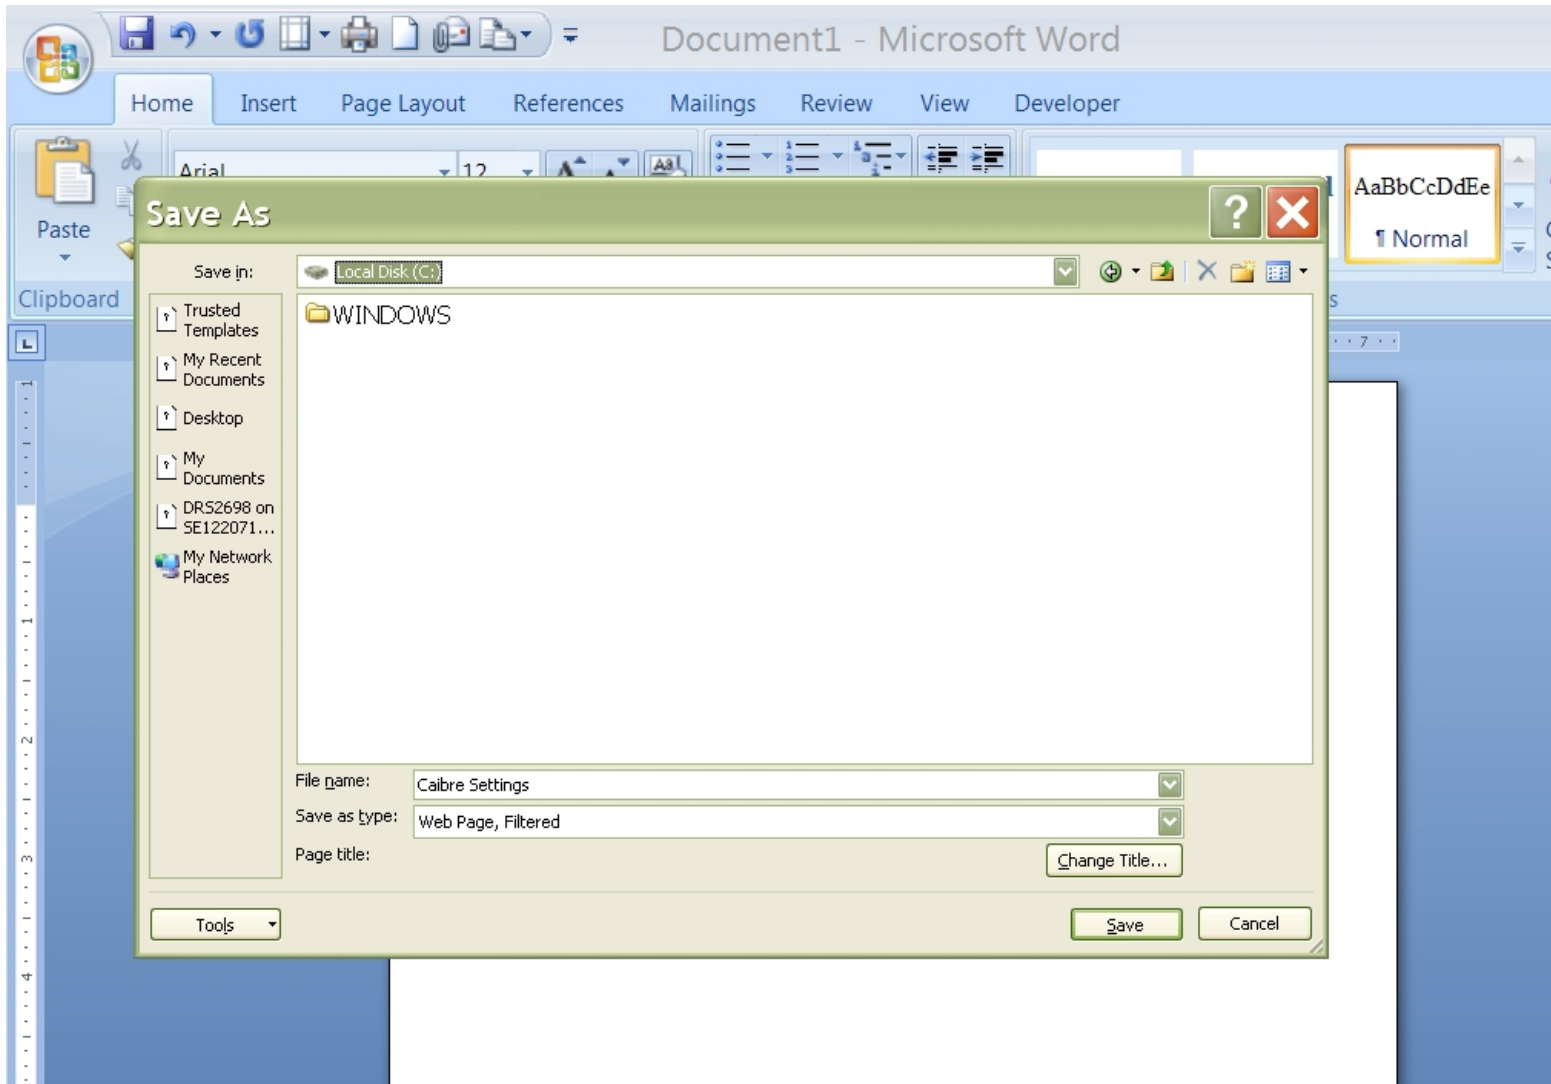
Document1 - Microsoft Word

Home Insert Page Layout References Mailings Review View Developer

Paste

Clipboard

Arial 12

AaBbCcDdEe
¶ Normal

Save As

Save in: Local Disk (C:)

Trusted Templates
My Recent Documents
Desktop
My Documents
DRS2698 on SE122071...
My Network Places

WINDOWS

File name: Caibre Settings
Save as type: Web Page, Filtered
Page title:
Change Title...

Tools
Save
Cancel